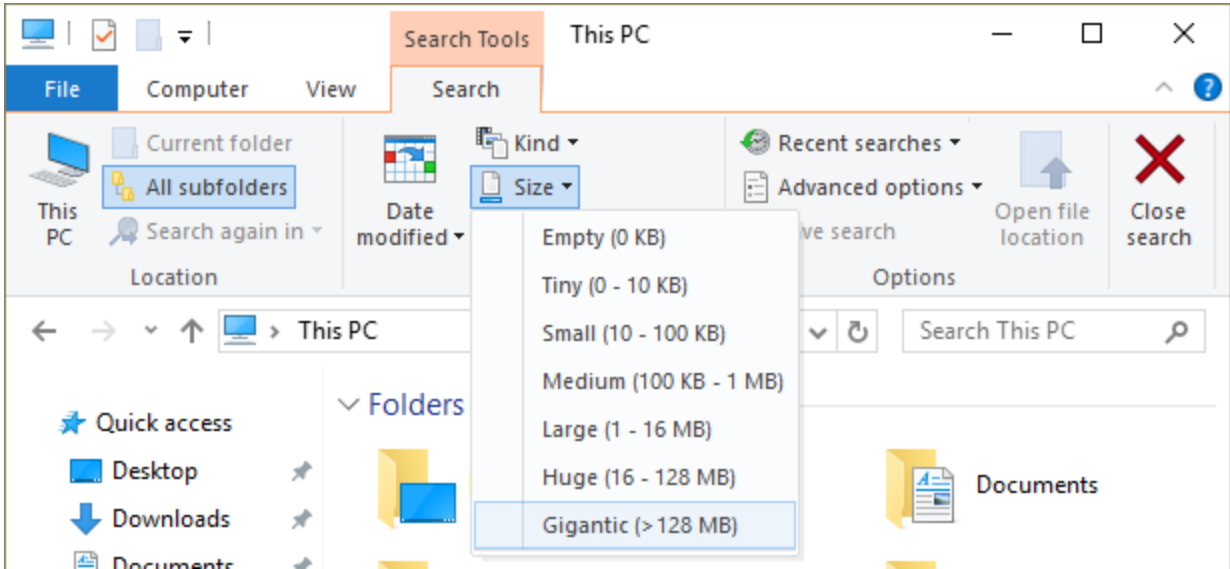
Search Tools This PC

File Computer View Search

This PC

Current folder

All subfolders

Search again in

Location

Date modified

Kind

Size

Recent searches

Advanced options

ve search

Open file location

Close search

Options

Empty (0 KB)

Tiny (0 - 10 KB)

Small (10 - 100 KB)

Medium (100 KB - 1 MB)

Large (1 - 16 MB)

Huge (16 - 128 MB)

Gigantic (> 128 MB)

This PC

Search This PC

Folders

Quick access

Desktop

Downloads

Documents

Documents